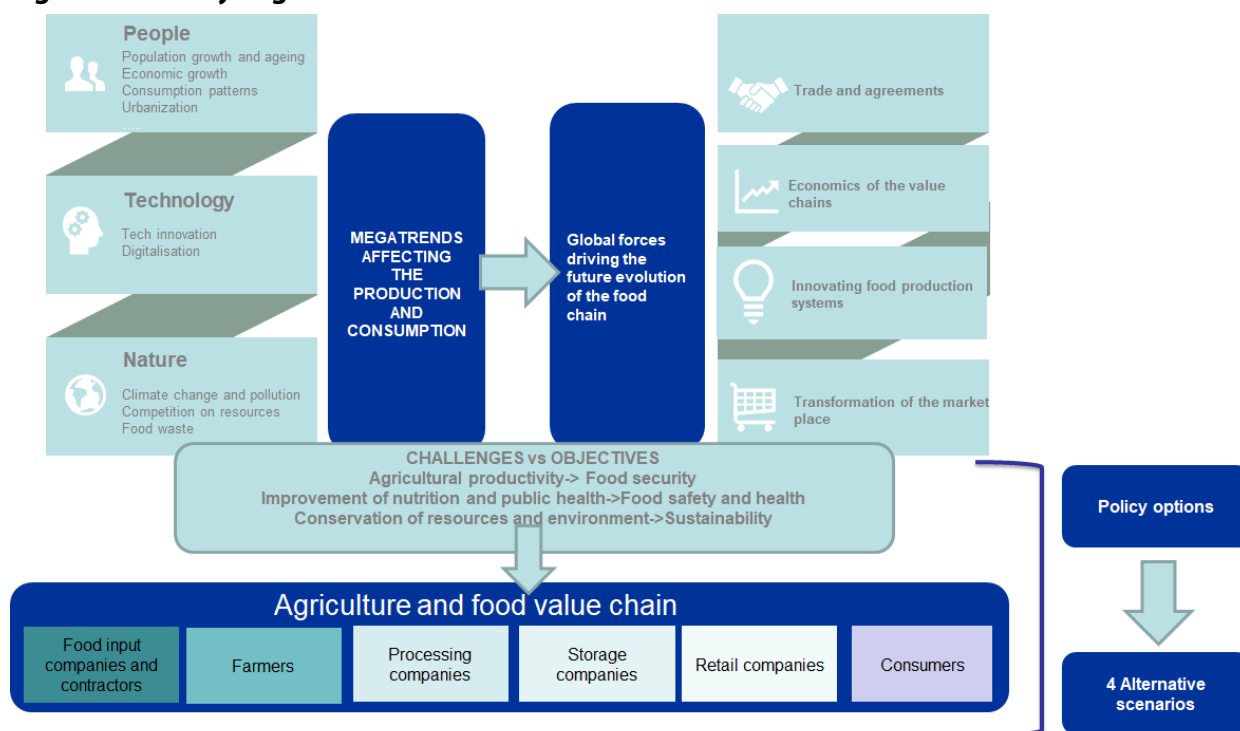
People
Population growth and ageing
Economic growth
Consumption patterns
Urbanization

Technology
Tech innovation
Digitalisation

Nature
Climate change and pollution
Competition on resources
Food waste

MEGATRENDS AFFECTING THE PRODUCTION AND CONSUMPTION

Global forces driving the future evolution of the food chain

Trade and agreements

Economics of the value chains

Innovating food production systems

Transformation of the market place

CHALLENGES vs OBJECTIVES
Agricultural productivity-> Food security
Improvement of nutrition and public health->Food safety and health
Conservation of resources and environment->Sustainability

Policy options

4 Alternative scenarios

Agriculture and food value chain

| Food input companies and contractors | Farmers | Processing companies | Storage companies | Retail companies | Consumers |